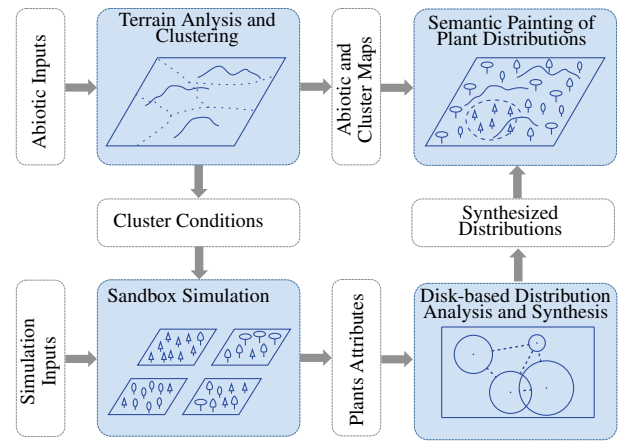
Abiotic Inputs

Terrain Anlysis and Clustering

Abiotic and Cluster Maps

Semantic Painting of Plant Distributions

Cluster Conditions

Synthesized Distributions

Simulation Inputs

Sandbox Simulation

Plants Attributes

Disk-based Distribution Analysis and Synthesis